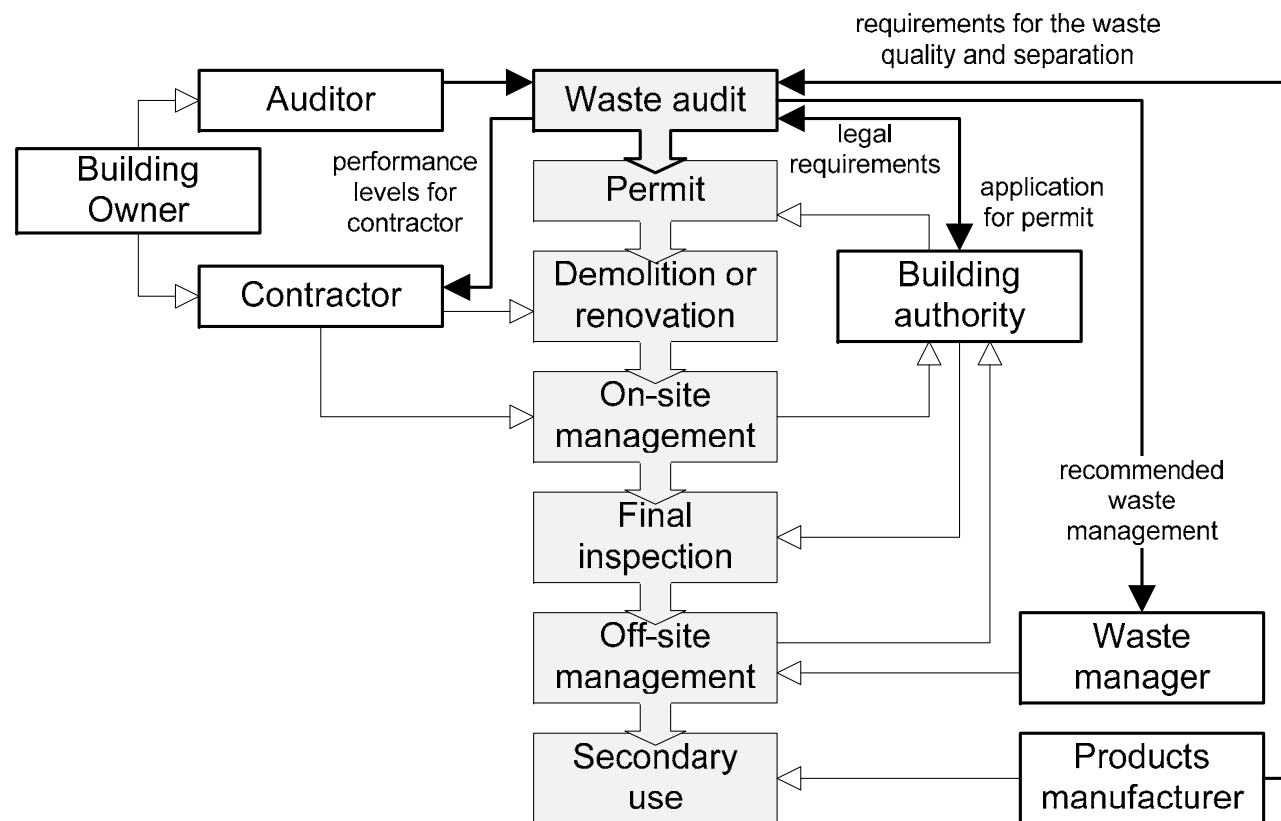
requirements for the waste quality and separation

Auditor

Waste audit

Building Owner

performance levels for contractor

legal requirements

application for permit

Permit

Contractor

Demolition or renovation

Building authority

On-site management

recommended waste management

Final inspection

Off-site management

Waste manager

Secondary use

Products manufacturer